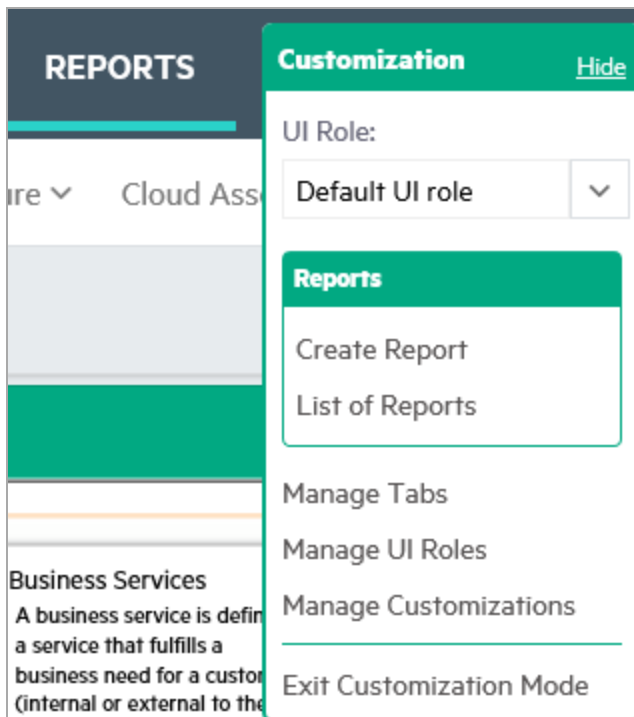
REPORTS

ure ˅ Cloud Ass

Business Services
A business service is defin
a service that fulfills a
business need for a custo
(internal or external to the

Customization Hide

UI Role:

Default UI role

Reports

Create Report

List of Reports

Manage Tabs

Manage UI Roles

Manage Customizations

Exit Customization Mode